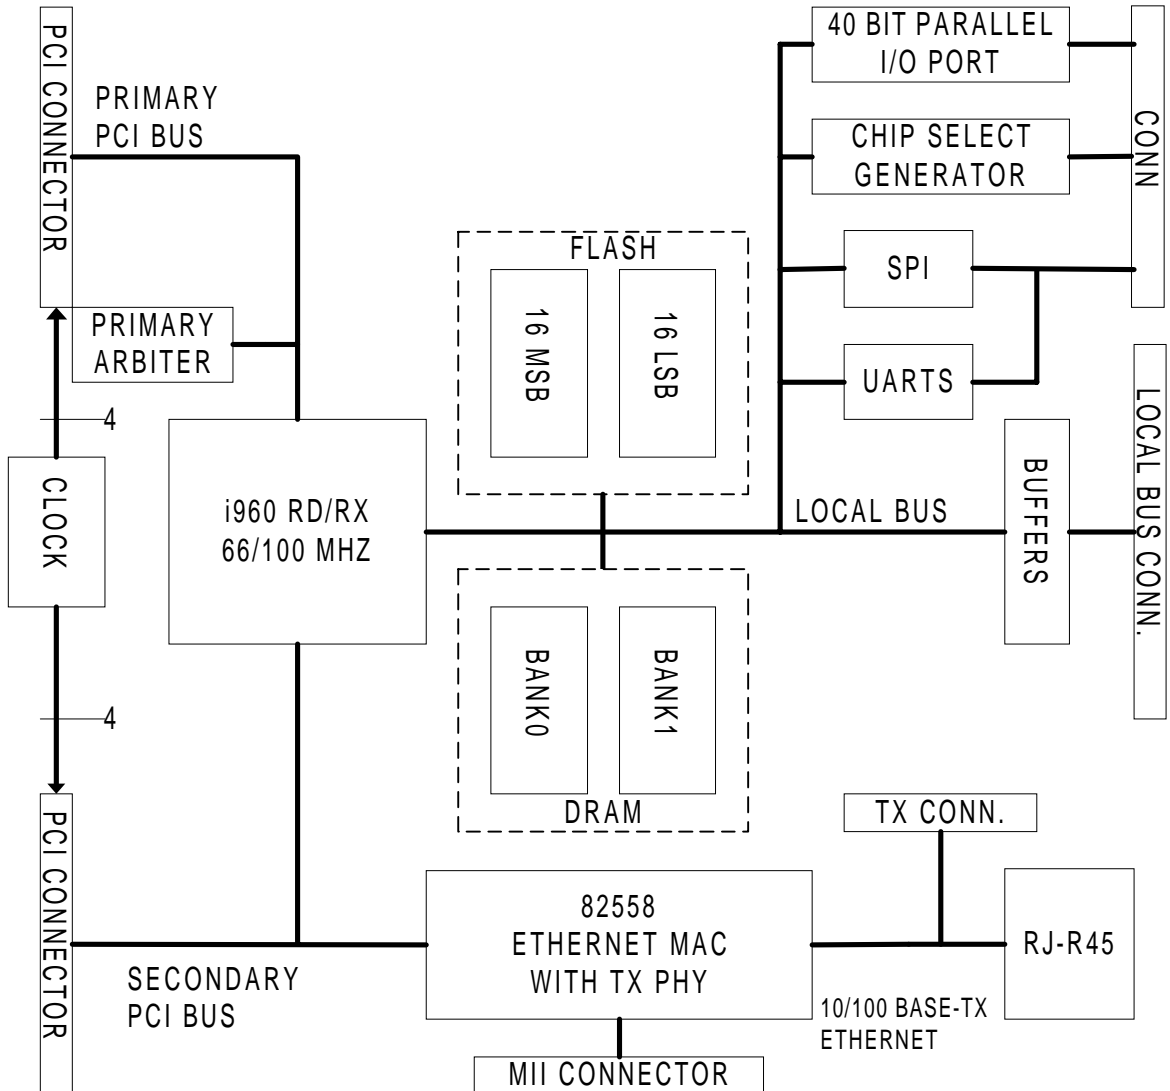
PCI CONNECTOR

PRIMARY PCI BUS

PRIMARY ARBITER

4

CLOCK

4

PCI CONNECTOR

i960 RD/RX 66/100 MHZ

SECONDARY PCI BUS

FLASH

16 MSB

16 LSB

BANK0

BANK1

DRAM

40 BIT PARALLEL I/O PORT

CHIP SELECT GENERATOR

SPI

UARTS

CONN

LOCAL BUS

BUFFERS

LOCAL BUS CONN.

TX CONN.

82558 ETHERNET MAC WITH TX PHY

RJ-R45

10/100 BASE-TX ETHERNET

MII CONNECTOR